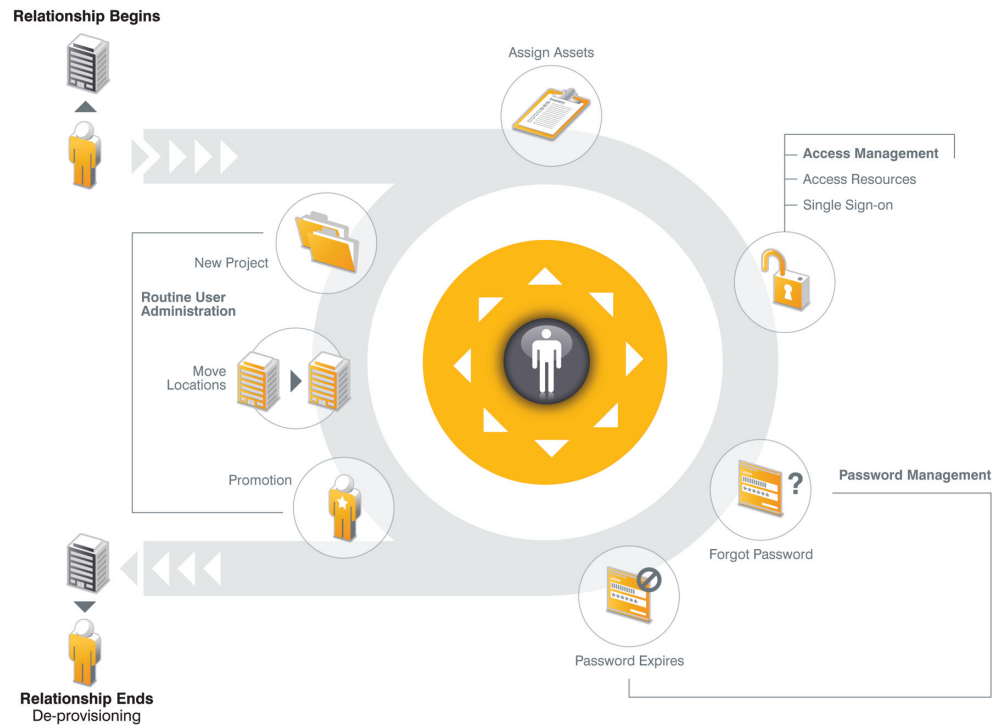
Relationship Begins

Assign Assets

Access Management
Access Resources
Single Sign-on

New Project

Routine User Administration

Move Locations

Promotion

Password Management

Forgot Password

Password Expires

Relationship Ends
De-provisioning